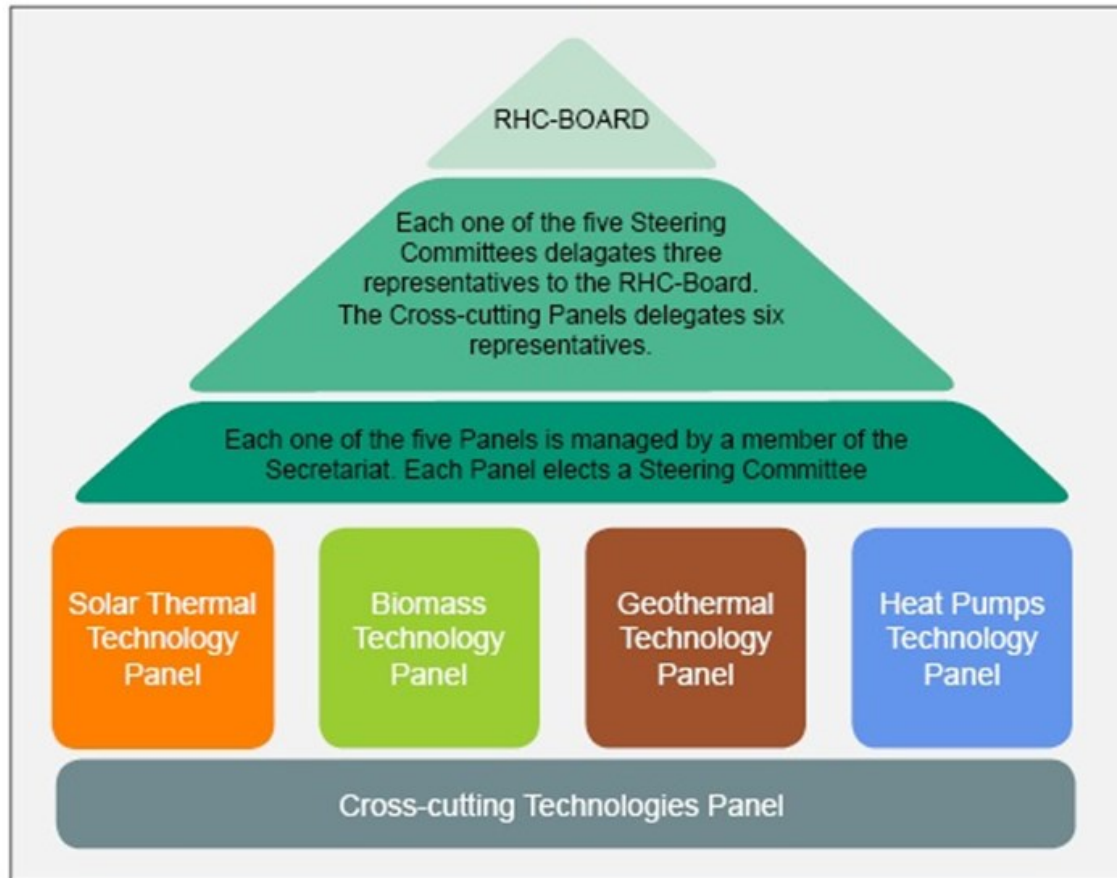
RHC-BOARD

Each one of the five Steering Committees delagates three representatives to the RHC-Board. The Cross-cutting Panels delegates six representatives.

Each one of the five Panels is managed by a member of the Secretariat. Each Panel elects a Steering Committee

Solar Thermal Technology Panel

Biomass Technology Panel

Geothermal Technology Panel

Heat Pumps Technology Panel

Cross-cutting Technologies Panel